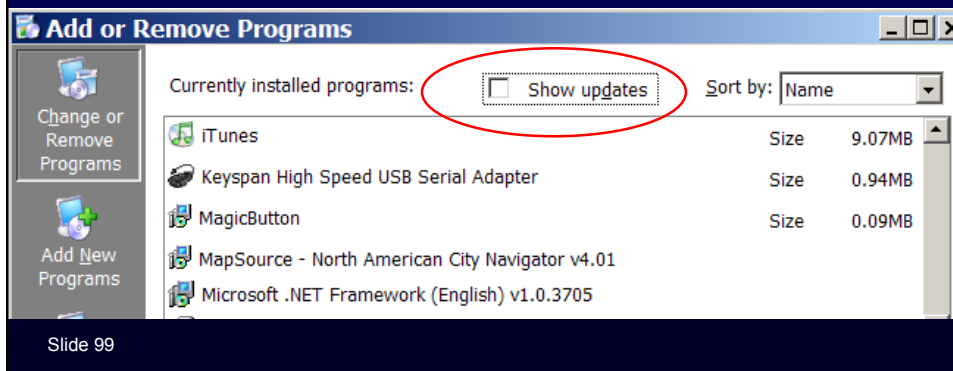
Add or Remove Programs

Change or Remove Programs

Add New Programs

Currently installed programs:

Show updates

Sort by: Name

| | | |
|---|---|---|
| iTunes | Size | 9.07MB |
| Keyspan High Speed USB Serial Adapter | Size | 0.94MB |
| MagicButton | Size | 0.09MB |
| MapSource - North American City Navigator v4.01 | | |
| Microsoft .NET Framework (English) v1.0.3705 | | |

Slide 99